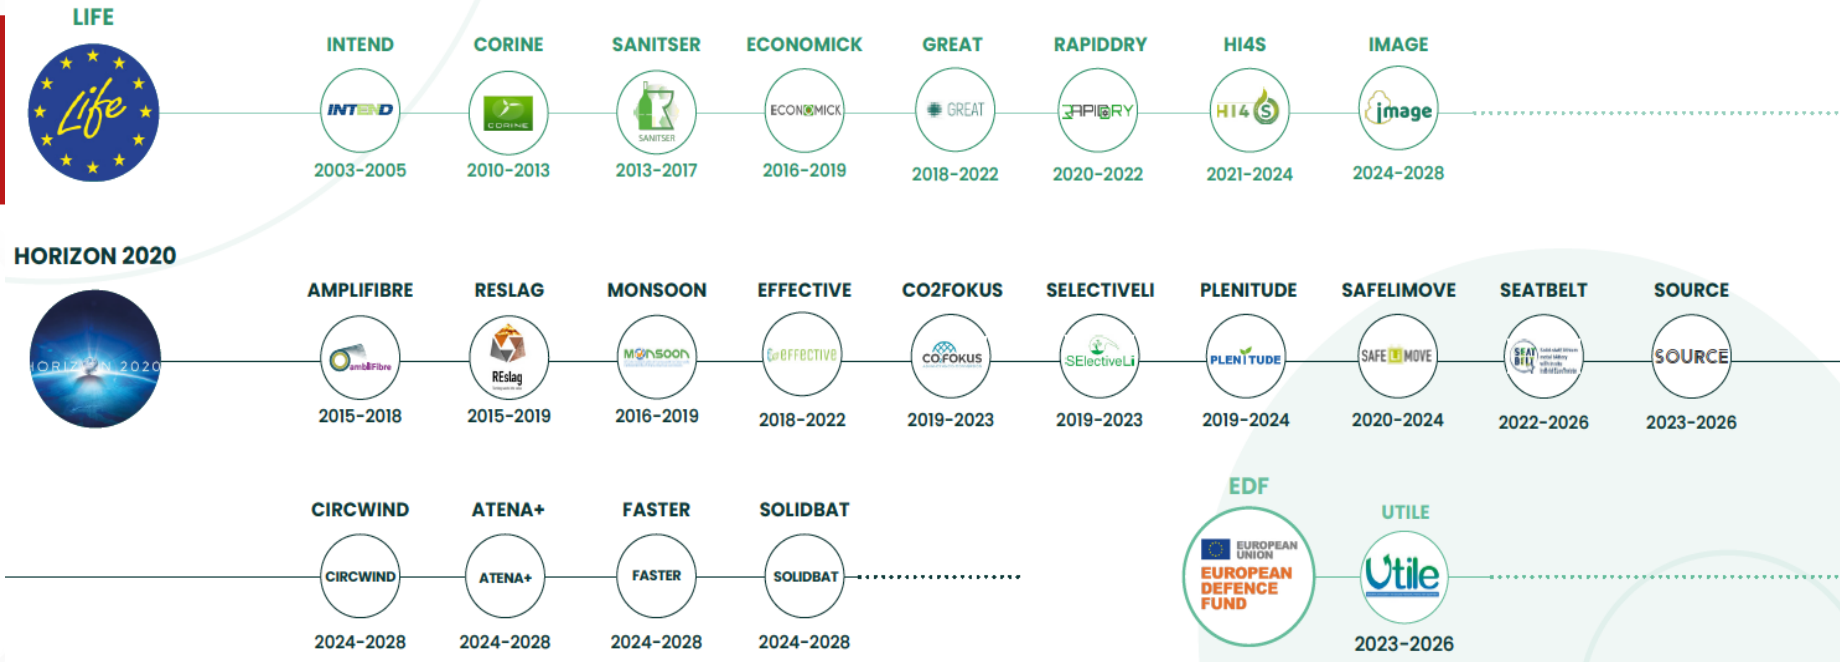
LIFE

Life

INTEND
INTEND
2003-2005

CORINE
CORINE
2010-2013

SANITSER
SANITSER
2013-2017

ECONOMICK
ECONOMICK
2016-2019

GREAT
GREAT
2018-2022

RAPIDDRY
RAPIDRY
2020-2022

HI4S
HI4S
2021-2024

IMAGE
image
2024-2028

HORIZON 2020

HORIZON 2020

AMPLIFIBRE
ampliFibre
2015-2018

RESLAG
REslag
2015-2019

MONSOON
MONSOON
2016-2019

EFFECTIVE
EFFECTIVE
2018-2022

CO2FOKUS
CO2FOKUS
2019-2023

SELECTIVELI
SElectiveLi
2019-2023

PLENITUDE
PLENITUDE
2019-2024

SAFELIMOVE
SAFE LI MOVE
2020-2024

SEATBELT
SEAT BELT
2022-2026

SOURCE
SOURCE
2023-2026

CIRCWIND
CIRCWIND
2024-2028

ATENA+
ATENA+
2024-2028

FASTER
FASTER
2024-2028

SOLIDBAT
SOLIDBAT
2024-2028

EDF
EUROPEAN UNION
EUROPEAN DEFENCE FUND

UTILE
Utile
2023-2026